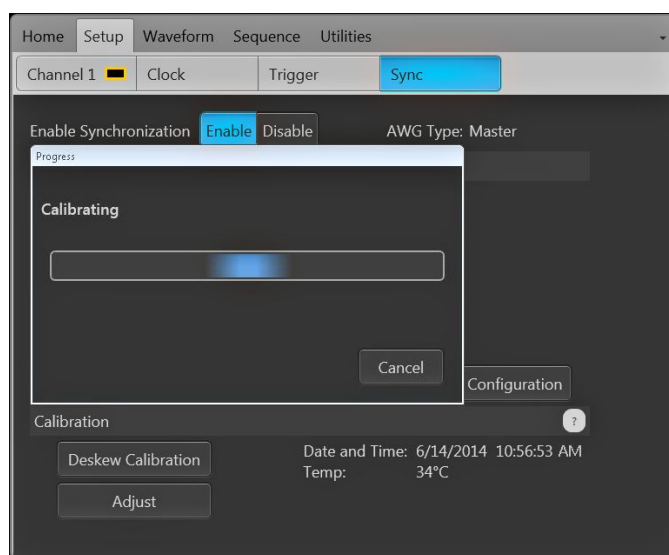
Home Setup Waveform Sequence Utilities

Channel 1 Clock Trigger Sync

Enable Synchronization Enable Disable

AWG Type: Master

Progress

Calibrating

Cancel

Configuration

Calibration

?

Deskew Calibration

Adjust

Date and Time: 6/14/2014 10:56:53 AM
Temp: 34°C